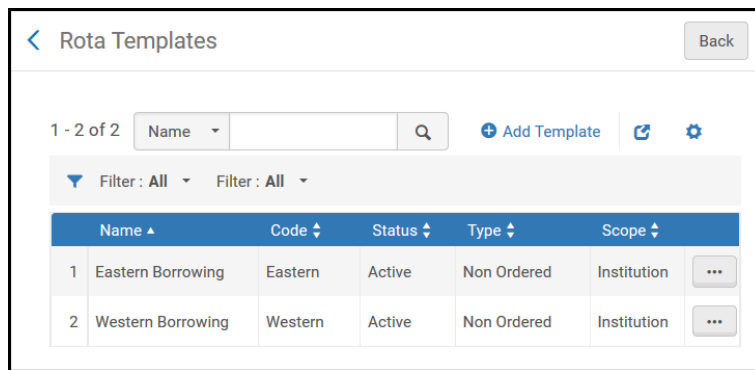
Rota Templates

Back

1 - 2 of 2 Name

Add Template

Filter : All Filter : All

| | Name | Code | Status | Type | Scope | |
|---|---|---|---|---|---|---|
| 1 | Eastern Borrowing | Eastern | Active | Non Ordered | Institution | ••• |
| 2 | Western Borrowing | Western | Active | Non Ordered | Institution | ••• |